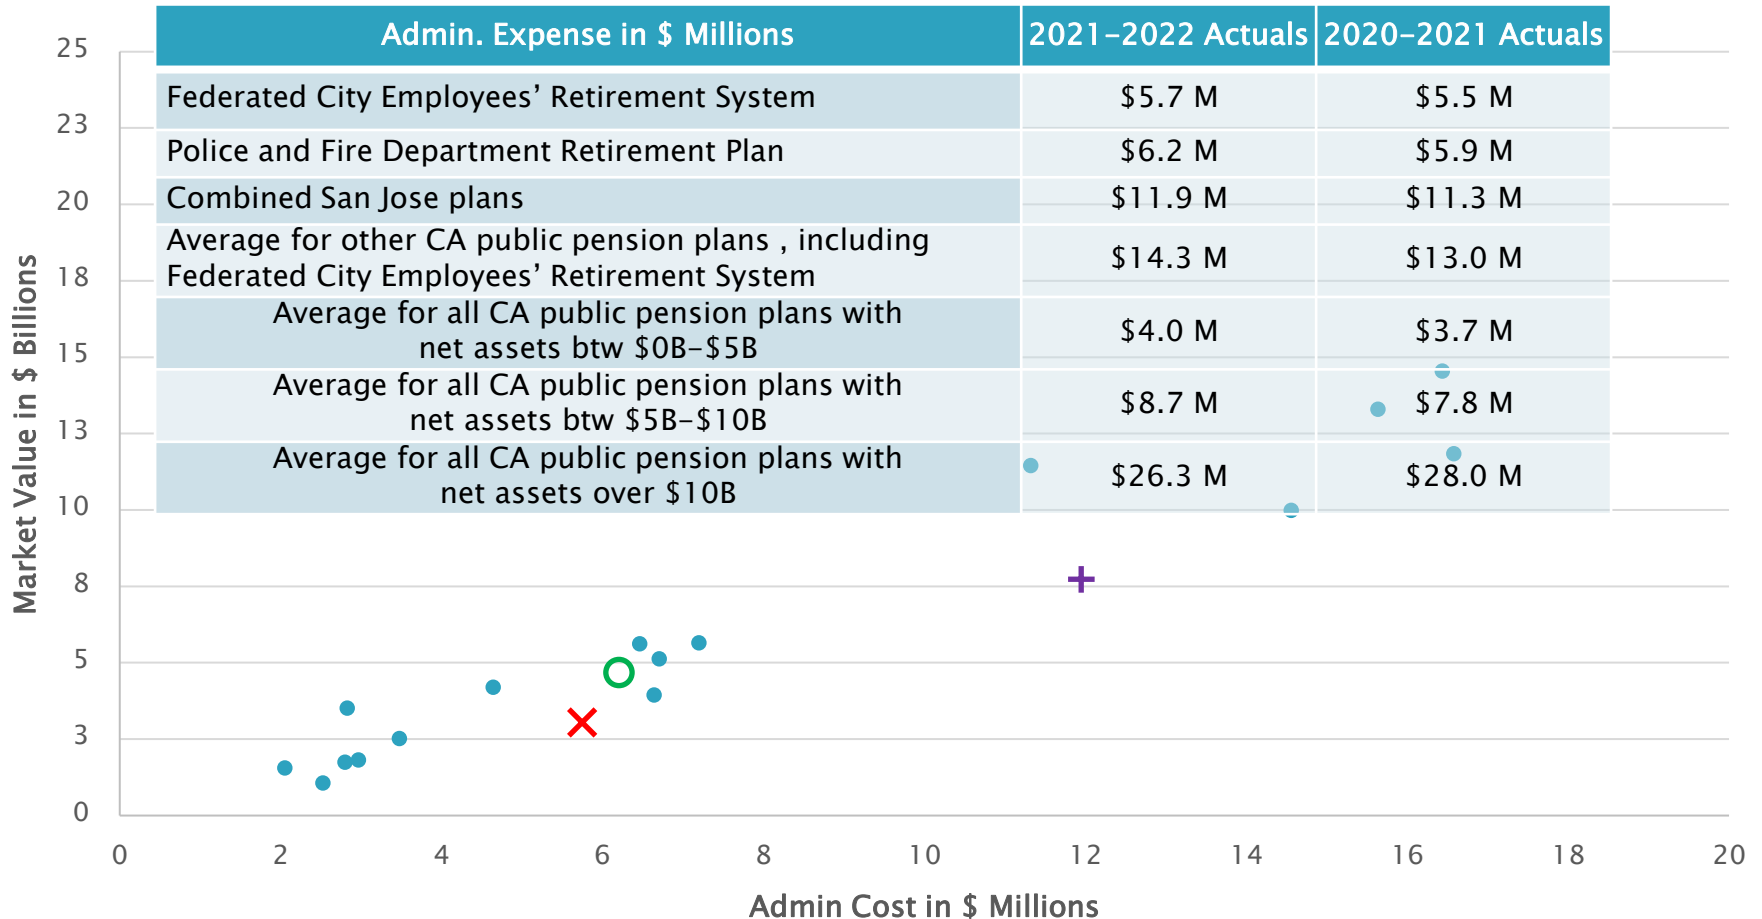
| Admin. Expense in \$ Millions | 2021-2022 Actuals | 2020-2021 Actuals |
|---|---|---|
| Federated City Employees' Retirement System | \$5.7 M | \$5.5 M |
| Police and Fire Department Retirement Plan | \$6.2 M | \$5.9 M |
| Combined San Jose plans | \$11.9 M | \$11.3 M |
| Average for other CA public pension plans , including Federated City Employees' Retirement System | \$14.3 M | \$13.0 M |
| Average for all CA public pension plans with net assets btw \$0B-\$5B | \$4.0 M | \$3.7 M |
| Average for all CA public pension plans with net assets btw \$5B-\$10B | \$8.7 M | \$7.8 M |
| Average for all CA public pension plans with net assets over \$10B | \$26.3 M | \$28.0 M |

25
23
20
18
15
13
10
8
5
3
0

Market Value in \$ Billions

0 2 4 6 8 10 12 14 16 18 20

Admin Cost in \$ Millions